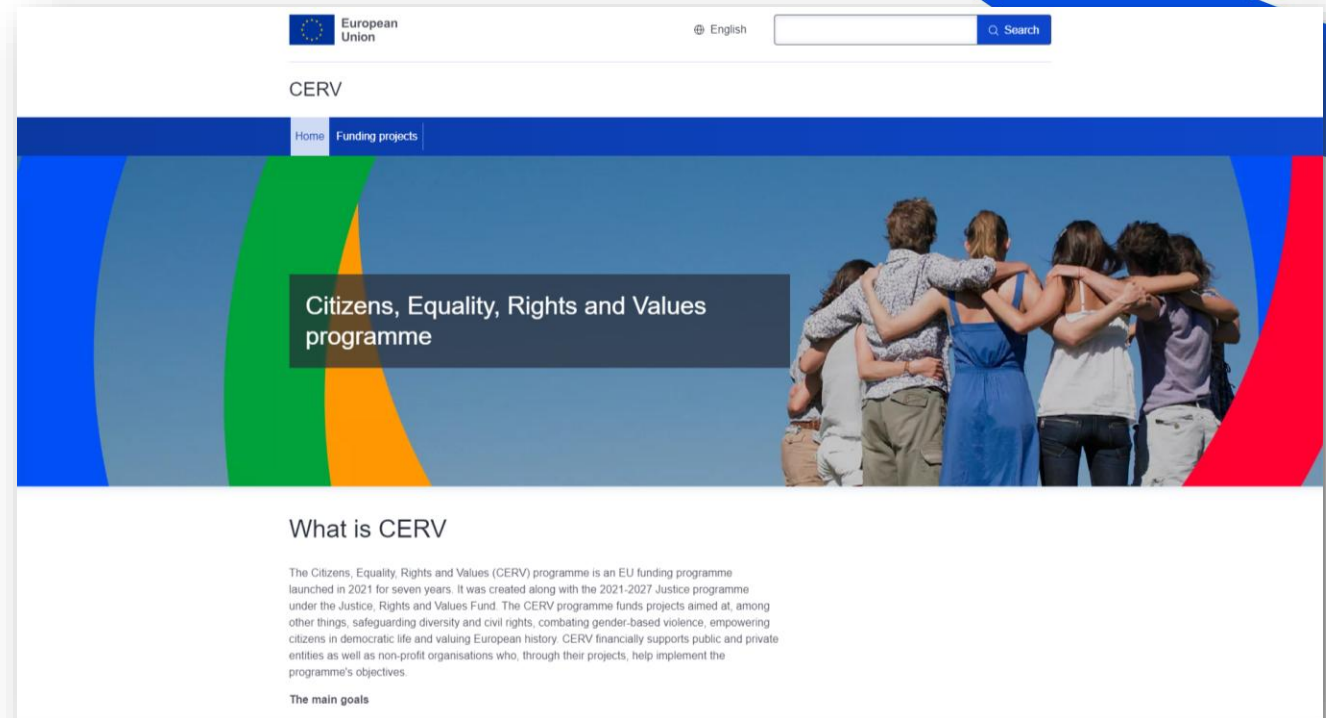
European Union

English

Search

CERV

Home Funding projects

Citizens, Equality, Rights and Values programme

What is CERV

The Citizens, Equality, Rights and Values (CERV) programme is an EU funding programme launched in 2021 for seven years. It was created along with the 2021-2027 Justice programme under the Justice, Rights and Values Fund. The CERV programme funds projects aimed at, among other things, safeguarding diversity and civil rights, combating gender-based violence, empowering citizens in democratic life and valuing European history. CERV financially supports public and private entities as well as non-profit organisations who, through their projects, help implement the programme's objectives.

The main goals